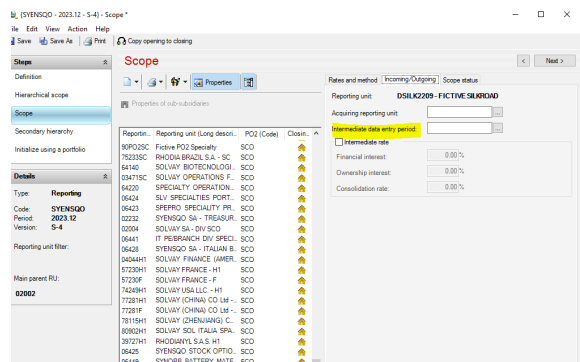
[SYENSQO - 2023.12 - S-4) - Scope *

ile Edit View Action Help

Save Save As Print Copy opening to closing

Steps

Definition

Hierarchical scope

Scope

Secondary hierarchy

Initialize using a portfolio

Details

Type: Reporting

Code: SYENSQO

Period: 2023.12

Version: S-4

Reporting unit filter:

Main parent RU:

02002

< Next >

Properties

Properties of sub-subsidiaries

| Reportin... | Reporting unit (Long descri... | PO2 (Code) | Closin... |
|---|---|---|---|
| 90PO2SC | Fictive PO2 Specialty | SCO | |
| 75233SC | RHODIA BRAZIL S.A. - SC | SCO | |
| 64140 | SOLVAY BIOTECHNOLOGI... | SCO | |
| 03471SC | SOLVAY OPERATIONS F... | SCO | |
| 64220 | SPECIALTY OPERATION... | SCO | |
| 06424 | SLV SPECIALTIES PORT... | SCO | |
| 06423 | SPEPRO SPECIALTY PR... | SCO | |
| 02232 | SYENSQO SA - TREASUR... | SCO | |
| 02004 | SOLVAY SA - DIV SCO | SCO | |
| 06441 | IT PEBRANCH DIV SPECI... | SCO | |
| 06428 | SYENSQO SA - ITALIAN B... | SCO | |
| 04044H1 | SOLVAY FINANCE (AMER... | SCO | |
| 57230H1 | SOLVAY FRANCE - H1 | SCO | |
| 57230F | SOLVAY FRANCE - F | SCO | |
| 74249H1 | SOLVAY USA LLC. - H1 | SCO | |
| 77281H1 | SOLVAY (CHINA) CO Ltd -... | SCO | |
| 77281F | SOLVAY (CHINA) CO Ltd -... | SCO | |
| 78115H1 | SOLVAY (ZHENJIANG) C... | SCO | |
| 80902H1 | SOLVAY SOL ITALIA SPA... | SCO | |
| 39727H1 | RHODIANYL S.A.S. H1 | SCO | |
| 06425 | SYENSQO STOCK OPTIO... | SCO | |
| 06426 | SYNORB BATTERY MATE... | SCO | |

Rates and method | Incoming/Outgoing | Scope status

Reporting unit: DSILK2209 - FICTIVE SILKROAD

Acquiring reporting unit:

Intermediate data entry period:

Intermediate rate

Financial interest: 0.00 %

Ownership interest: 0.00 %

Consolidation rate: 0.00 %